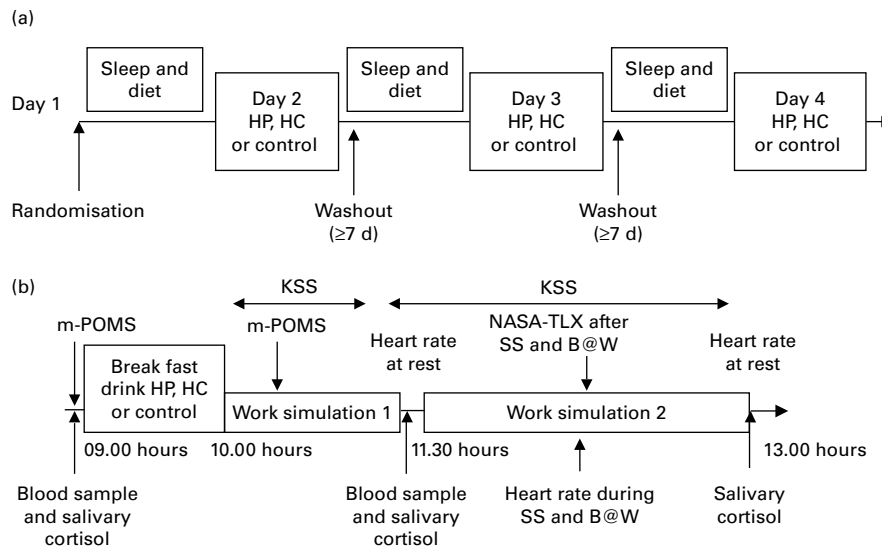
(a)

Day 1

Sleep and diet

Day 2 HP, HC or control

Sleep and diet

Day 3 HP, HC or control

Sleep and diet

Day 4 HP, HC or control

Randomisation

Washout (≥7 d)

Washout (≥7 d)

(b)

KSS

KSS

m-POMS

m-POMS

Heart rate at rest

NASA-TLX after SS and B@W

Heart rate at rest

Break fast drink HP, HC or control

Work simulation 1

Work simulation 2

09.00 hours

10.00 hours

11.30 hours

13.00 hours

Blood sample and salivary cortisol

Blood sample and salivary cortisol

Heart rate during SS and B@W

Salivary cortisol